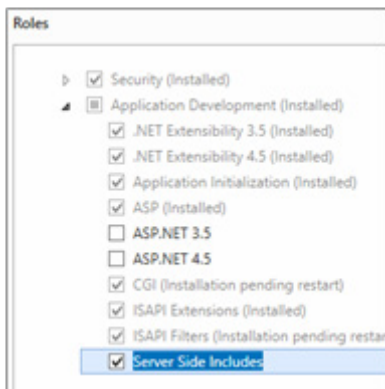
Roles

Security (Installed)
Application Development (Installed)
.NET Extensibility 3.5 (Installed)
.NET Extensibility 4.5 (Installed)
Application Initialization (Installed)
ASP (Installed)
ASP.NET 3.5
ASP.NET 4.5
CGI (Installation pending restart)
ISAPI Extensions (Installed)
ISAPI Filters (Installation pending restar
Server Side Includes